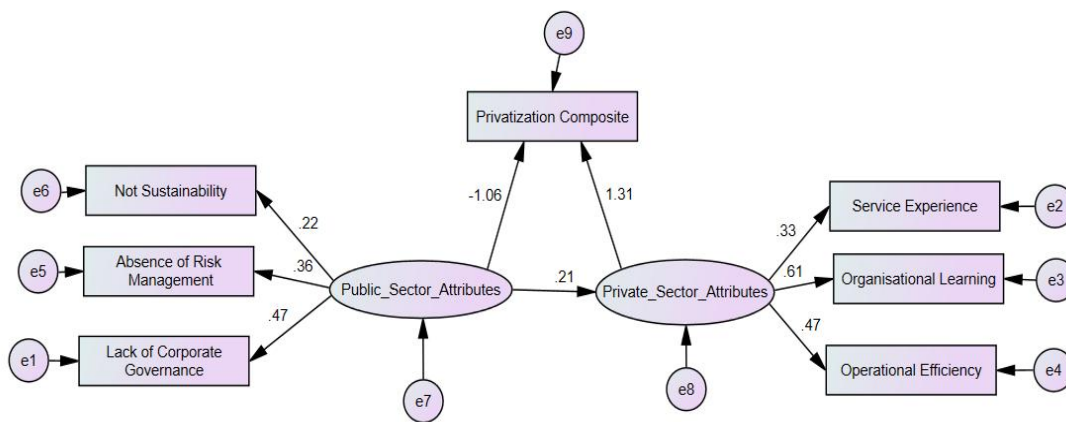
e9

Privatization Composite

e6
Not Sustainability
.22

e5
Absence of Risk Management
.36

.47
e1
Lack of Corporate Governance

-1.06
1.31

Public_Sector_Attributes
.21
Private_Sector_Attributes

e7
e8

.33
Service Experience
e2

.61
Organisational Learning
e3

.47
Operational Efficiency
e4